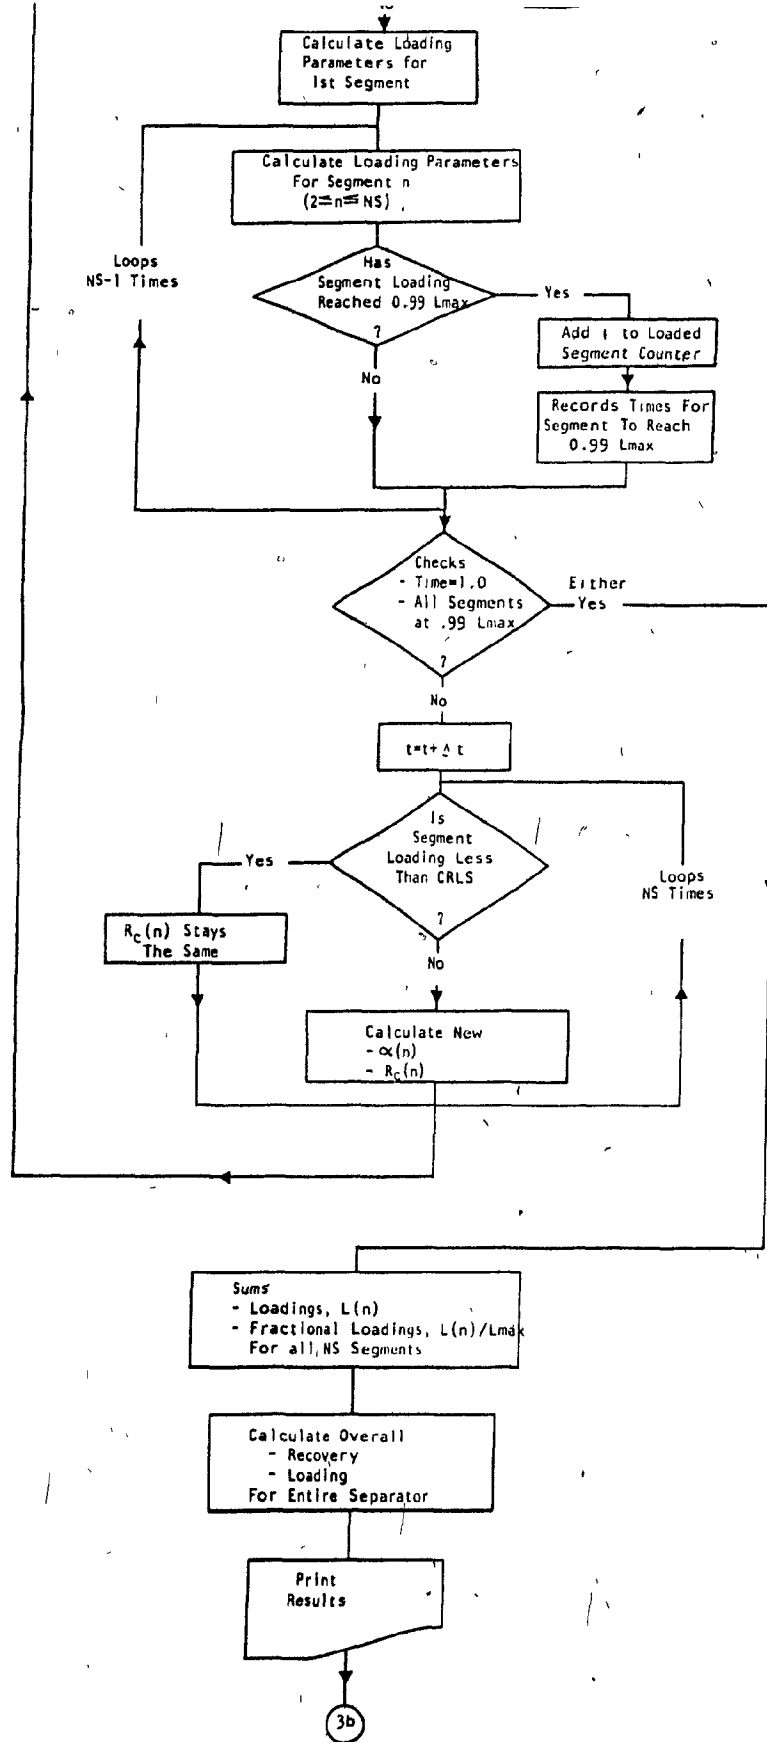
Calculate Loading Parameters for 1st Segment

Calculate Loading Parameters For Segment n ($2 \leq n \leq NS$)

Loops NS-1 Times

Has Segment Loading Reached 0.99 Lmax ?

Yes

Add 1 to Loaded Segment Counter

Records Times For Segment To Reach 0.99 Lmax

No

Checks
- Time=1.0
- All Segments at .99 Lmax
?

Either Yes

No

$t=t+\Delta t$

Is Segment Loading Less Than CRLS ?

Yes

$R_c(n)$ Stays The Same

No

Loops NS Times

Calculate New
- $\alpha(n)$
- $R_c(n)$

Sums
- Loadings, L(n)
- Fractional Loadings, L(n)/Lmax
For all NS Segments

Calculate Overall
- Recovery
- Loading
For Entire Separator

Print Results

3b